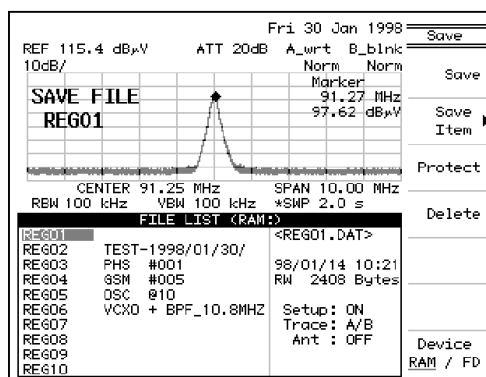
Fri 30 Jan 1998

REF 115.4 dBµV ATT 20dB A_wrt B_blnk

10dB/ Norm Norm

Marker

91.27 MHz

97.62 dBµV

SAVE FILE

REG01

CENTER 91.25 MHz SPAN 10.00 MHz

RBW 100 kHz VBW 100 kHz *SWP 2.0 s

FILE LIST (RAM:)

| | | |
|---|---|---|
| REG01 | | <REG01.DAT> |
| REG02 | TEST-1998/01/30/ | |
| REG03 | PHS #001 | 98/01/14 10:21 |
| REG04 | GSM #005 | RW 2408 Bytes |
| REG05 | OSC @10 | |
| REG06 | VCXO + BPF_10.8MHZ | Setup: ON |
| REG07 | | Trace: A/B |
| REG08 | | Ant : OFF |
| REG09 | | |
| REG10 | | |

Save

Save

Save Item

Protect

Delete

Device RAM / FD